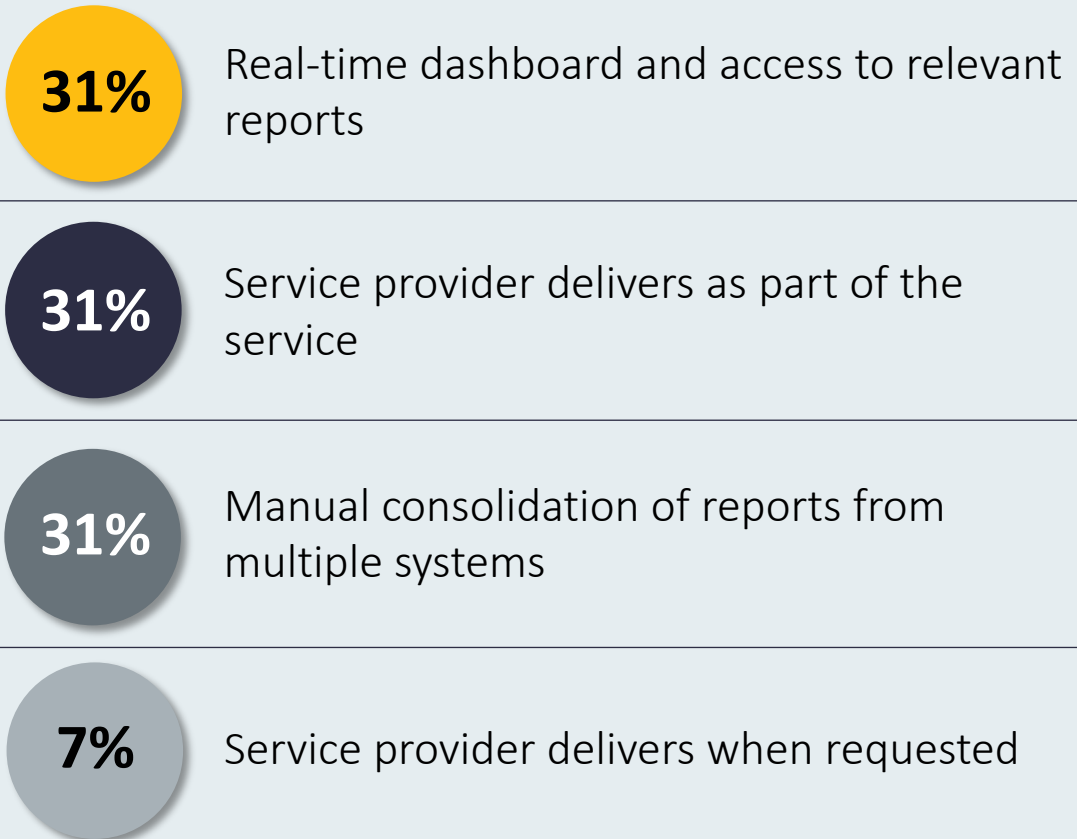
31%

Real-time dashboard and access to relevant reports

31%

Service provider delivers as part of the service

31%

Manual consolidation of reports from multiple systems

7%

Service provider delivers when requested